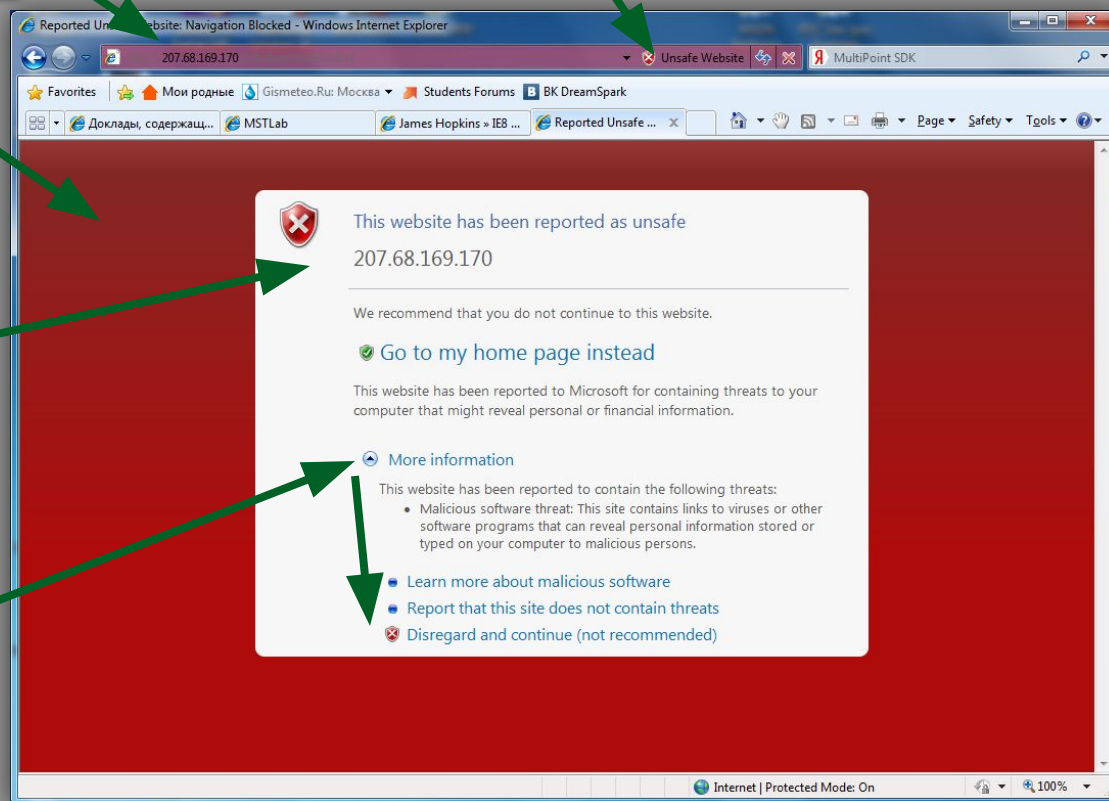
Reported Un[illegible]ebsite: Navigation Blocked - Windows Internet Explorer

207.68.169.170

Unsafe Website

MultiPoint SDK

Favorites

Мои родные

Gismeteo.Ru: Москва

Students Forums

BK DreamSpark

Доклады, содержащ...

MSTLab

James Hopkins » IE8 ...

Reported Unsafe ...

Page

Safety

Tools

This website has been reported as unsafe

207.68.169.170

We recommend that you do not continue to this website.

Go to my home page instead

This website has been reported to Microsoft for containing threats to your computer that might reveal personal or financial information.

More information

This website has been reported to contain the following threats:

- Malicious software threat: This site contains links to viruses or other software programs that can reveal personal information stored or typed on your computer to malicious persons.

Learn more about malicious software

Report that this site does not contain threats

Disregard and continue (not recommended)

Internet | Protected Mode: On

100%